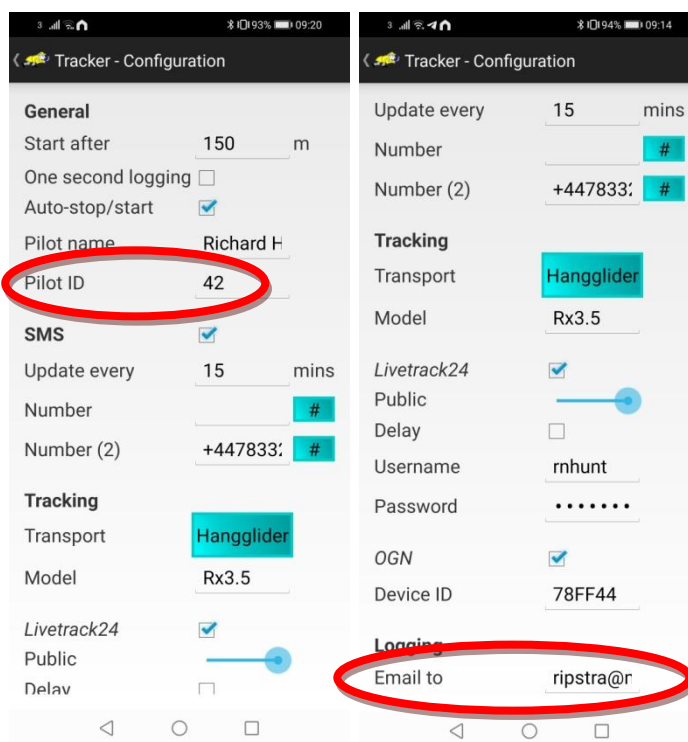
93% 09:20

Tracker - Configuration

General

Start after 150 m

One second logging

Auto-stop/start

Pilot name Richard H

Pilot ID 42

SMS

Update every 15 mins

Number #

Number (2) +447833 #

Tracking

Transport Hangglider

Model Rx3.5

Livetrack24

Public

Delay

94% 09:14

Tracker - Configuration

Update every 15 mins

Number #

Number (2) +447833 #

Tracking

Transport Hangglider

Model Rx3.5

Livetrack24

Public

Delay

Username rnhunt

Password •••••••

OGN

Device ID 78FF44

Logging

Email to ripstra@r